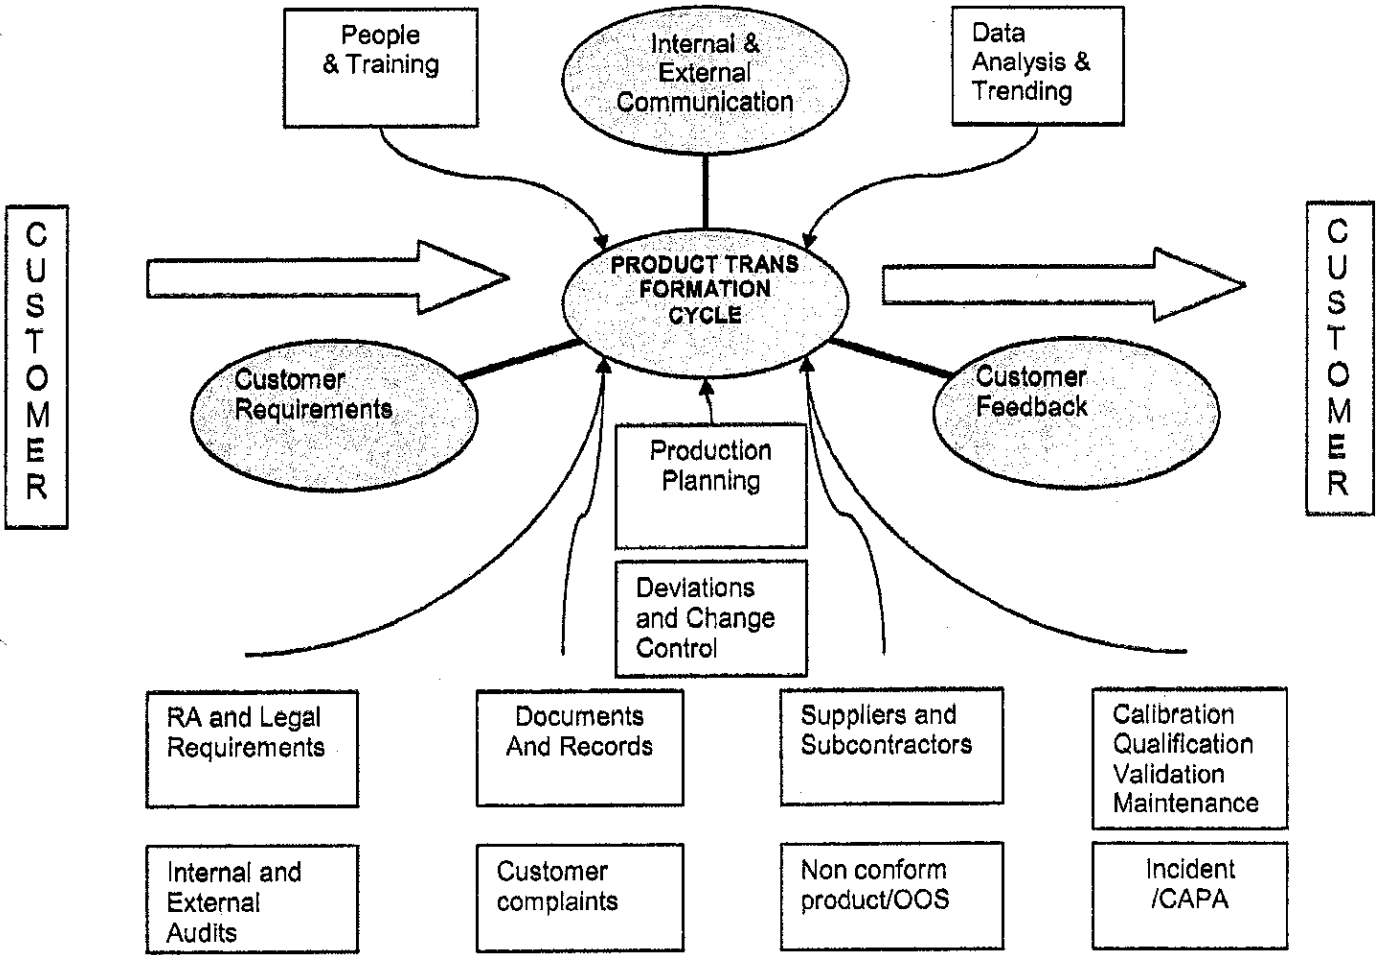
People & Training

Internal & External Communication

Data Analysis & Trending

C
U
S
T
O
M
E
R

PRODUCT TRANS FORMATION CYCLE

C
U
S
T
O
M
E
R

Customer Requirements

Customer Feedback

Production Planning

Deviations and Change Control

RA and Legal Requirements

Documents And Records

Suppliers and Subcontractors

Calibration Qualification Validation Maintenance

Internal and External Audits

Customer complaints

Non conform product/OOS

Incident /CAPA